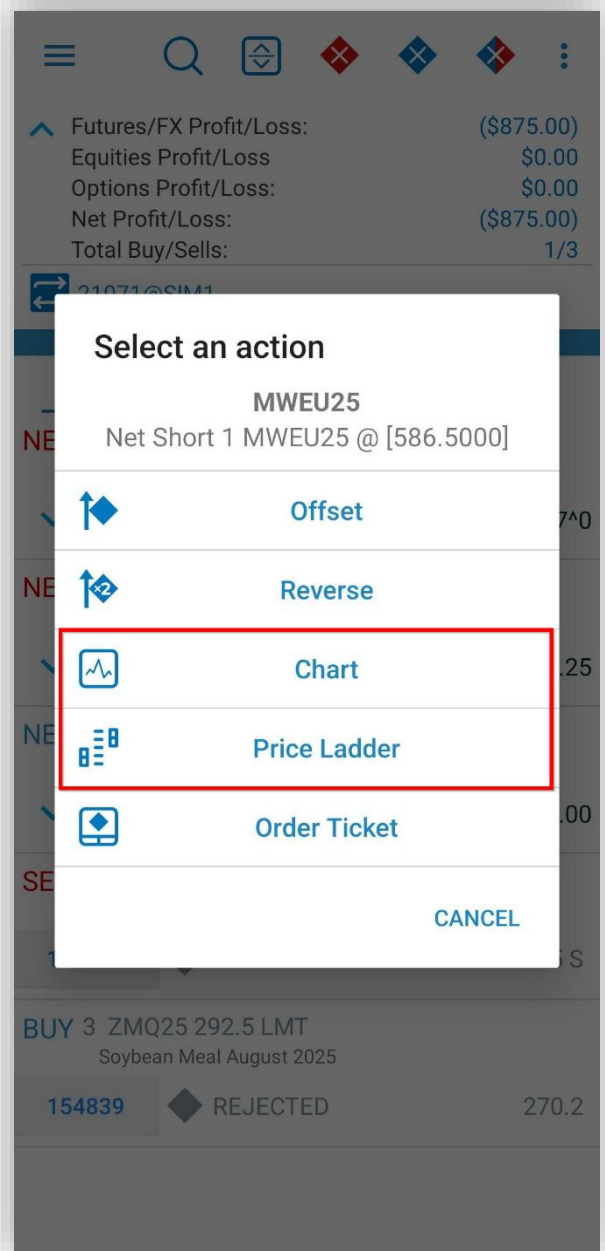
Futures/FX Profit/Loss: ($875.00)
Equities Profit/Loss $0.00
Options Profit/Loss: $0.00
Net Profit/Loss: ($875.00)
Total Buy/Sells: 1/3

21071@SIM1

NE

7^0

NE

.25

NE

.00

SE

1

S

Select an action

MWEU25
Net Short 1 MWEU25 @ [586.5000]

Offset

Reverse

Chart

Price Ladder

Order Ticket

CANCEL

BUY 3 ZMQ25 292.5 LMT
Soybean Meal August 2025

154839 REJECTED 270.2